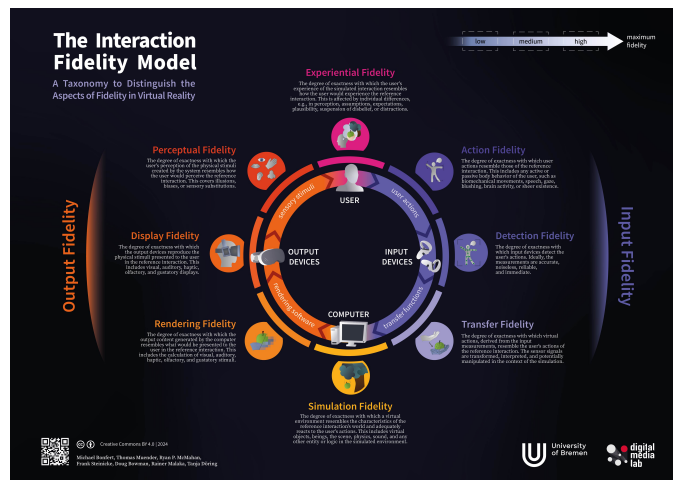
The Interaction Fidelity Model

A Taxonomy to Distinguish the Aspects of Fidelity in Virtual Reality

low medium high maximum fidelity

Experiential Fidelity
The degree of exactness with which the user's experience of the simulated interaction resembles how the user would experience the reference interaction. This is affected by individual differences, e.g., in perception, assumptions, expectations, plausibility, suspension of disbelief, or distractions.

Perceptual Fidelity
The degree of exactness with which the user's perception of the physical stimuli created by the system resembles how the user would perceive the reference interaction. This covers illusions, biases, or sensory substitutions.

Action Fidelity
The degree of exactness with which user actions resemble those of the reference interaction. This includes any active or passive body behavior of the user, such as biomechanical movements, speech, gaze, blushing, brain activity, or sheer existence.

Display Fidelity
The degree of exactness with which the output devices reproduce the physical stimuli presented to the user in the reference interaction. This includes the visual, auditory, haptic, olfactory, and gustatory displays.

Detection Fidelity
The degree of exactness with which input devices detect the user's actions. Ideally, the measurements are accurate, noiseless, reliable, and immediate.

Rendering Fidelity
The degree of exactness with which the output content generated by the computer resembles what would be presented to the user in the reference interaction. This includes the calculation of visual, auditory, haptic, olfactory, and gustatory stimuli.

Transfer Fidelity
The degree of exactness with which virtual actions, derived from the input measurements, resemble the user's actions of the reference interaction. The sensor signals are transformed, interpreted, and potentially manipulated in the context of the simulation.

Simulation Fidelity
The degree of exactness with which a virtual environment resembles the characteristics of the reference interaction's world and adequately reacts to the user's actions. This includes virtual objects, beings, the scene, physics, sound, and any other entity or logic in the simulated environment.

Output Fidelity

Input Fidelity

USER
sensory stimuli
user actions
OUTPUT DEVICES
INPUT DEVICES
rendering software
transfer functions
COMPUTER

Creative Commons BY 4.0 | 2024
Michael Bonfert, Thomas Muender, Ryan P. McMahan, Frank Steinicke, Doug Bowman, Rainer Malaka, Tanja Döring

University of Bremen

digital media lab